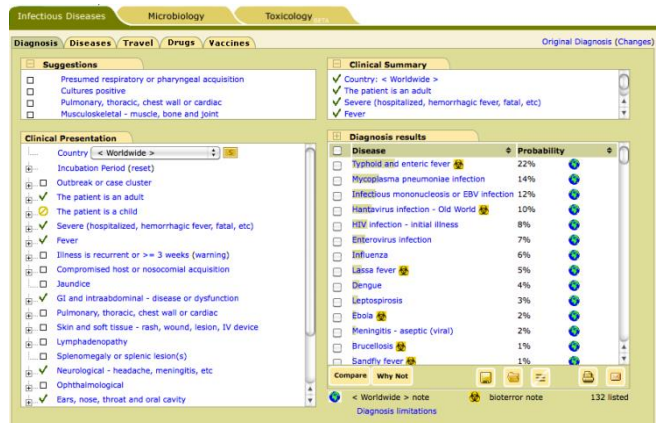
Infectious Diseases | Microbiology | Toxicology

Diagnosis | Diseases | Travel | Drugs | Vaccines

Original Diagnosis (Changes)

Suggestions

Presumed respiratory or pharyngeal acquisition
Cultures positive
Pulmonary, thoracic, chest wall or cardiac
Musculoskeletal - muscle, bone and joint

Clinical Summary

Country: < Worldwide >
The patient is an adult
Severe (hospitalized, hemorrhagic fever, fatal, etc)
Fever

Clinical Presentation

Country < Worldwide >
Incubation Period (reset)
Outbreak or case cluster
The patient is an adult
The patient is a child
Severe (hospitalized, hemorrhagic fever, fatal, etc)
Fever
Illness is recurrent or >= 3 weeks (warning)
Compromised host or nosocomial acquisition
Jaundice
GI and intraabdominal - disease or dysfunction
Pulmonary, thoracic, chest wall or cardiac
Skin and soft tissue - rash, wound, lesion, IV device
Lymphadenopathy
Splenomegaly or splenic lesion(s)
Neurological - headache, meningitis, etc
Ophthalmological
Ears, nose, throat and oral cavity

Diagnosis results

| Disease | Probability |
|---|---|
| Typhoid and enteric fever | 22% |
| Mycoplasma pneumoniae infection | 14% |
| Infectious mononucleosis or EBV infection | 12% |
| Hantavirus infection - Old World | 10% |
| HIV infection - initial illness | 8% |
| Enterovirus infection | 7% |
| Influenza | 6% |
| Lassa fever | 5% |
| Dengue | 4% |
| Leptospirosis | 3% |
| Ebola | 2% |
| Meningitis - aseptic (viral) | 2% |
| Brucellosis | 1% |
| Sandfly fever | 1% |

Compare | Why Not

< Worldwide > note
Diagnosis limitations
bioterror note
132 listed